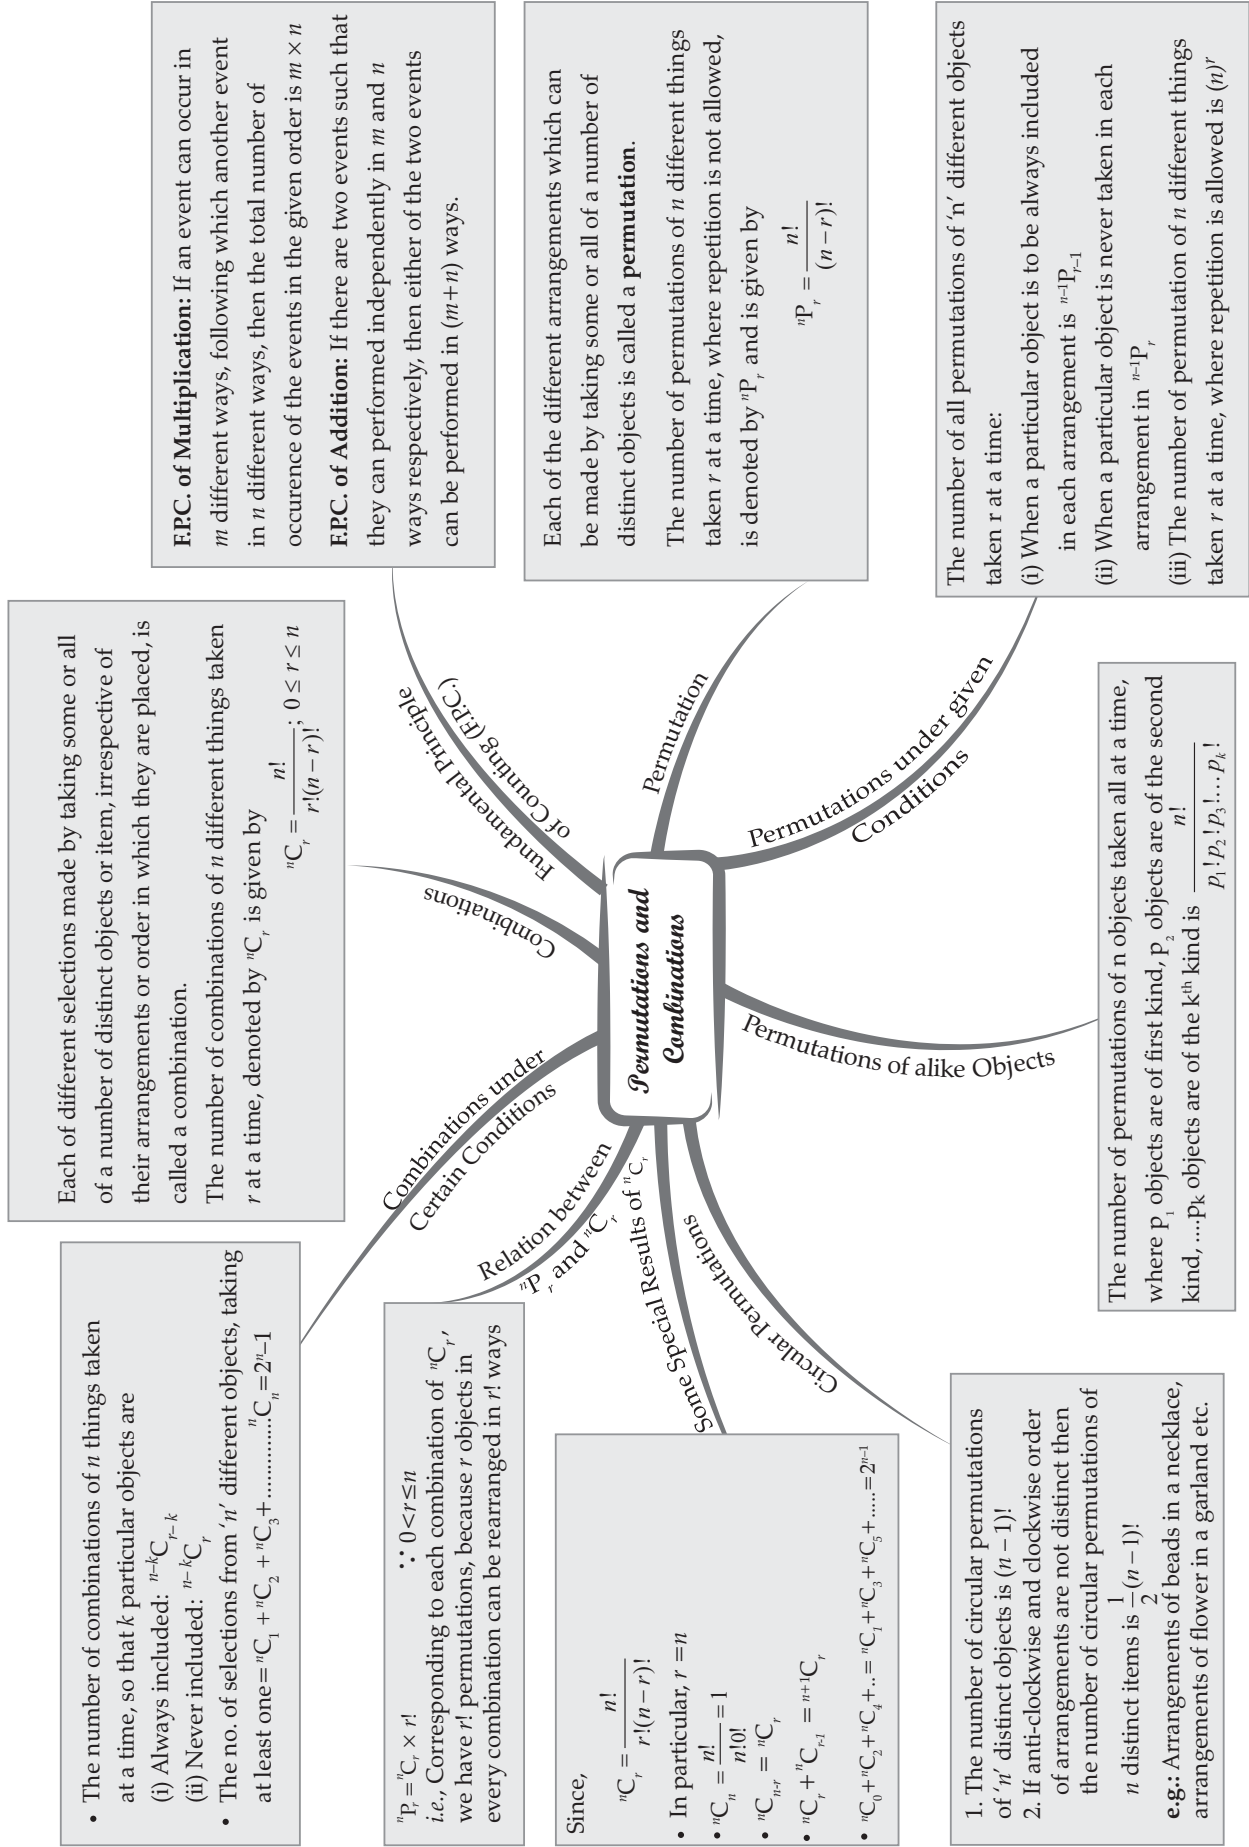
Permutations and Combinations

Fundamental Principle of Counting (F.P.C.)

F.P.C. of Multiplication: If an event can occur in $m$ different ways, following which another event in $n$ different ways, then the total number of occurence of the events in the given order is $m \times n$

F.P.C. of Addition: If there are two events such that they can performed independently in $m$ and $n$ ways respectively, then either of the two events can be performed in $(m+n)$ ways.

Permutation

Each of the different arrangements which can be made by taking some or all of a number of distinct objects is called a permutation.

The number of permutations of $n$ different things taken $r$ at a time, where repetition is not allowed, is denoted by ${}^nP_r$ and is given by

${}^nP_r = \frac{n!}{(n-r)!}$

Permutations under given Conditions

The number of all permutations of 'n' different objects taken r at a time:

(i) When a particular object is to be always included in each arrangement is ${}^{n-1}P_{r-1}$

(ii) When a particular object is never taken in each arrangement in ${}^{n-1}P_r$

(iii) The number of permutation of $n$ different things taken $r$ at a time, where repetition is allowed is $(n)^r$

Permutations of alike Objects

The number of permutations of n objects taken all at a time, where $P_1$ objects are of first kind, $P_2$ objects are of the second kind, ...$P_k$ objects are of the $k^{th}$ kind is $\frac{n!}{p_1!p_2!p_3!...p_k!}$

Combinations

Each of different selections made by taking some or all of a number of distinct objects or item, irrespective of their arrangements or order in which they are placed, is called a combination.

The number of combinations of $n$ different things taken $r$ at a time, denoted by ${}^nC_r$ is given by

${}^nC_r = \frac{n!}{r!(n-r)!}$; $0 \le r \le n$

Combinations under Certain Conditions

• The number of combinations of $n$ things taken at a time, so that $k$ particular objects are

(i) Always included: ${}^{n-k}C_{r-k}$

(ii) Never included: ${}^{n-k}C_r$

• The no. of selections from 'n' different objects, taking at least one $= {}^nC_1 + {}^nC_2 + {}^nC_3 + ............ {}^nC_n = 2^n - 1$

Relation between ${}^nP_r$ and ${}^nC_r$

${}^nP_r = {}^nC_r \times r!$ $\because 0 < r \le n$

i.e., Corresponding to each combination of ${}^nC_r$, we have $r!$ permutations, because $r$ objects in every combination can be rearranged in $r!$ ways

Some Special Results of ${}^nC_r$

Since,

${}^nC_r = \frac{n!}{r!(n-r)!}$

• In particular, $r = n$

• ${}^nC_n = \frac{n!}{n!0!} = 1$

• ${}^nC_{n-r} = {}^nC_r$

• ${}^nC_r + {}^nC_{r-1} = {}^{n+1}C_r$

• ${}^nC_0 + {}^nC_2 + {}^nC_4 + .. = {}^nC_1 + {}^nC_3 + {}^nC_5 + ..... = 2^{n-1}$

Circular Permutations

1. The number of circular permutations of 'n' distinct objects is $(n-1)!$

2. If anti-clockwise and clockwise order of arrangements are not distinct then the number of circular permutations of $n$ distinct items is $\frac{1}{2}(n-1)!$

e.g.: Arrangements of beads in a necklace, arrangements of flower in a garland etc.